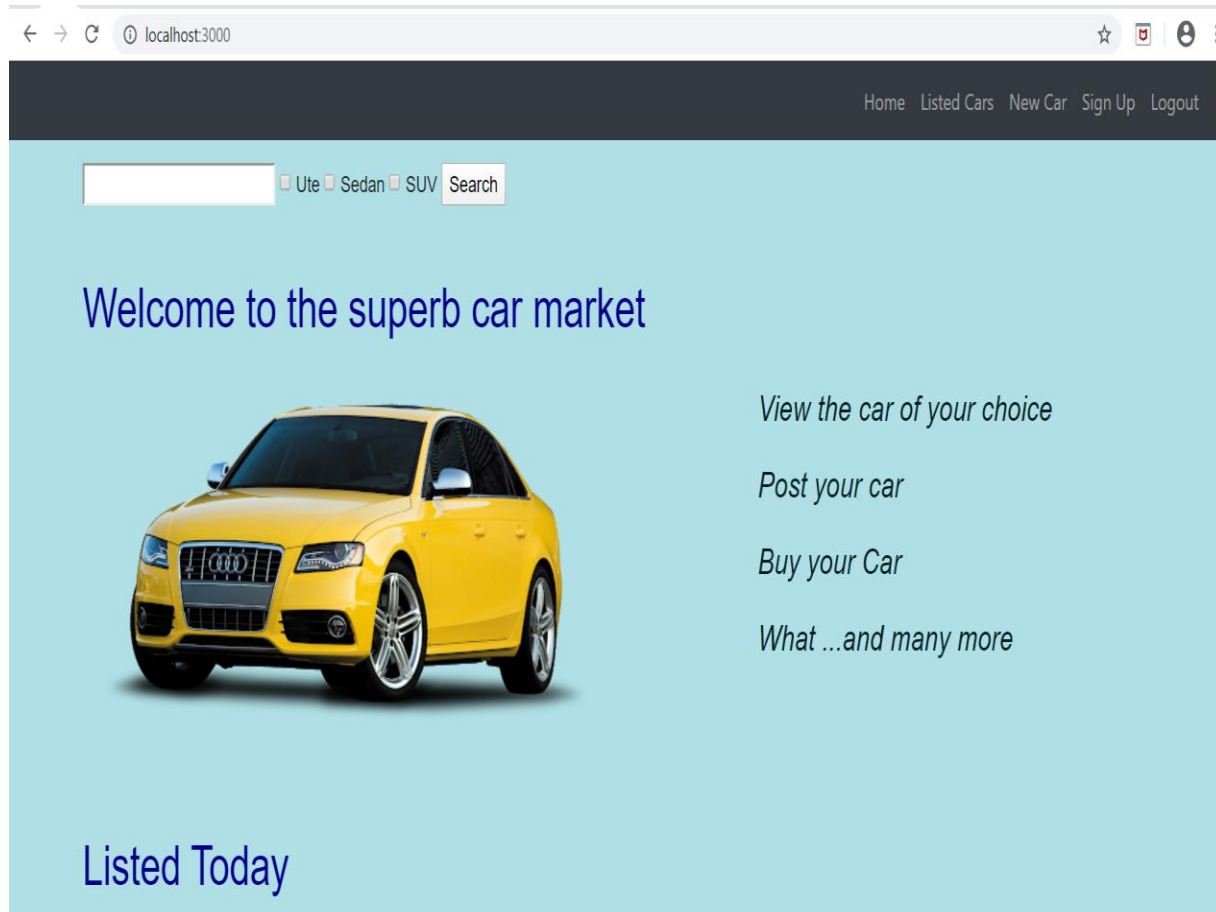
localhost:3000

Home Listed Cars New Car Sign Up Logout

Ute Sedan SUV Search

Welcome to the superb car market

View the car of your choice

Post your car

Buy your Car

What ...and many more

Listed Today